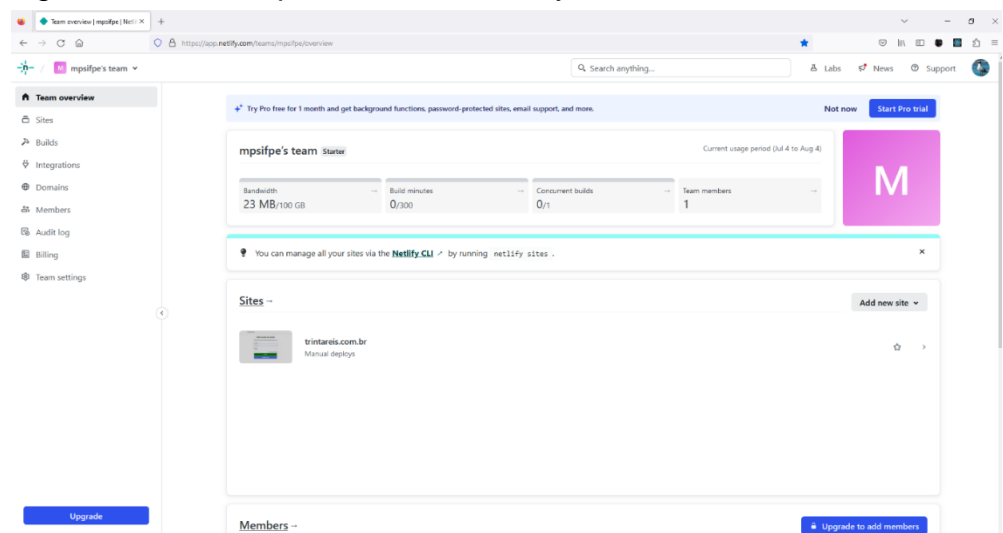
Team overview | mpsifpe | Netl ×
+
https://app.netlify.com/teams/mpsifpe/overview

M mpsifpe's team

Search anything...
Labs News Support

Team overview
Sites
Builds
Integrations
Domains
Members
Audit log
Billing
Team settings

Try Pro free for 1 month and get background functions, password-protected sites, email support, and more.
Not now
Start Pro trial

mpsifpe's team Starter
Current usage period (Jul 4 to Aug 4)

Bandwidth
23 MB/100 GB
Build minutes
0/300
Concurrent builds
0/1
Team members
1

M

You can manage all your sites via the Netlify CLI by running netlify sites.

Sites →
Add new site

trintareis.com.br
Manual deploys

Members →
Upgrade to add members

Upgrade